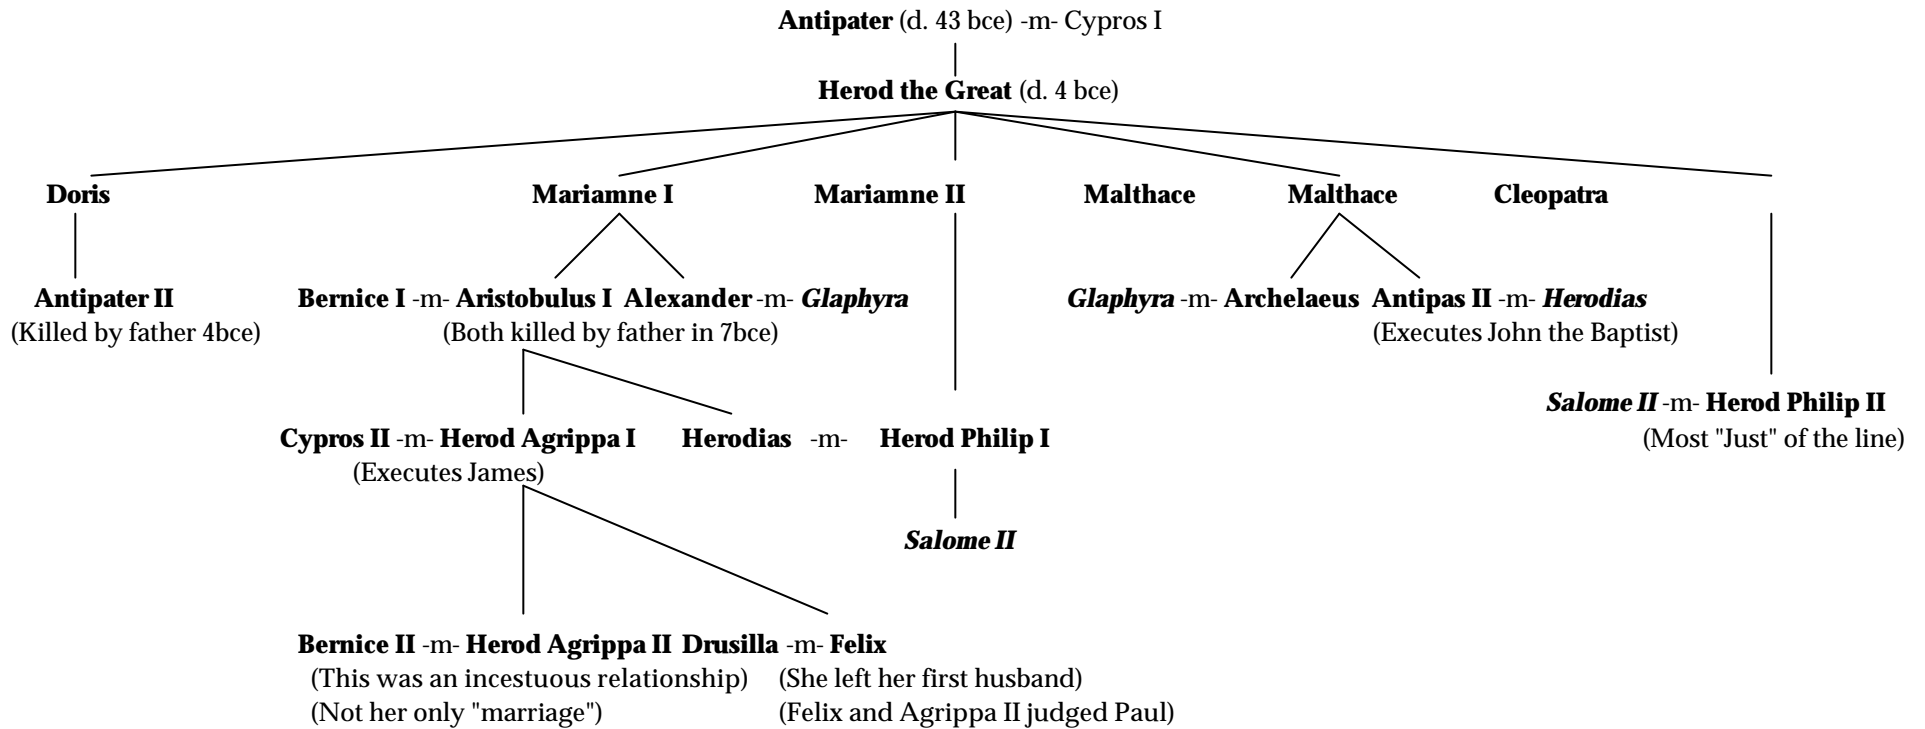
Antipater (d. 43 bce) -m- Cypros I

Herod the Great (d. 4 bce)

Doris

Mariamne I

Mariamne II

Malthace

Malthace

Cleopatra

Antipater II
(Killed by father 4bce)

Bernice I -m- Aristobulus I Alexander -m- *Glaphyra*
(Both killed by father in 7bce)

*Glaphyra* -m- Archelaeus

Antipas II -m- *Herodias*
(Executes John the Baptist)

*Salome II* -m- Herod Philip II
(Most "Just" of the line)

Cypros II -m- Herod Agrippa I
(Executes James)

Herodias -m- Herod Philip I

*Salome II*

Bernice II -m- Herod Agrippa II
(This was an incestuous relationship)
(Not her only "marriage")

Drusilla -m- Felix
(She left her first husband)
(Felix and Agrippa II judged Paul)